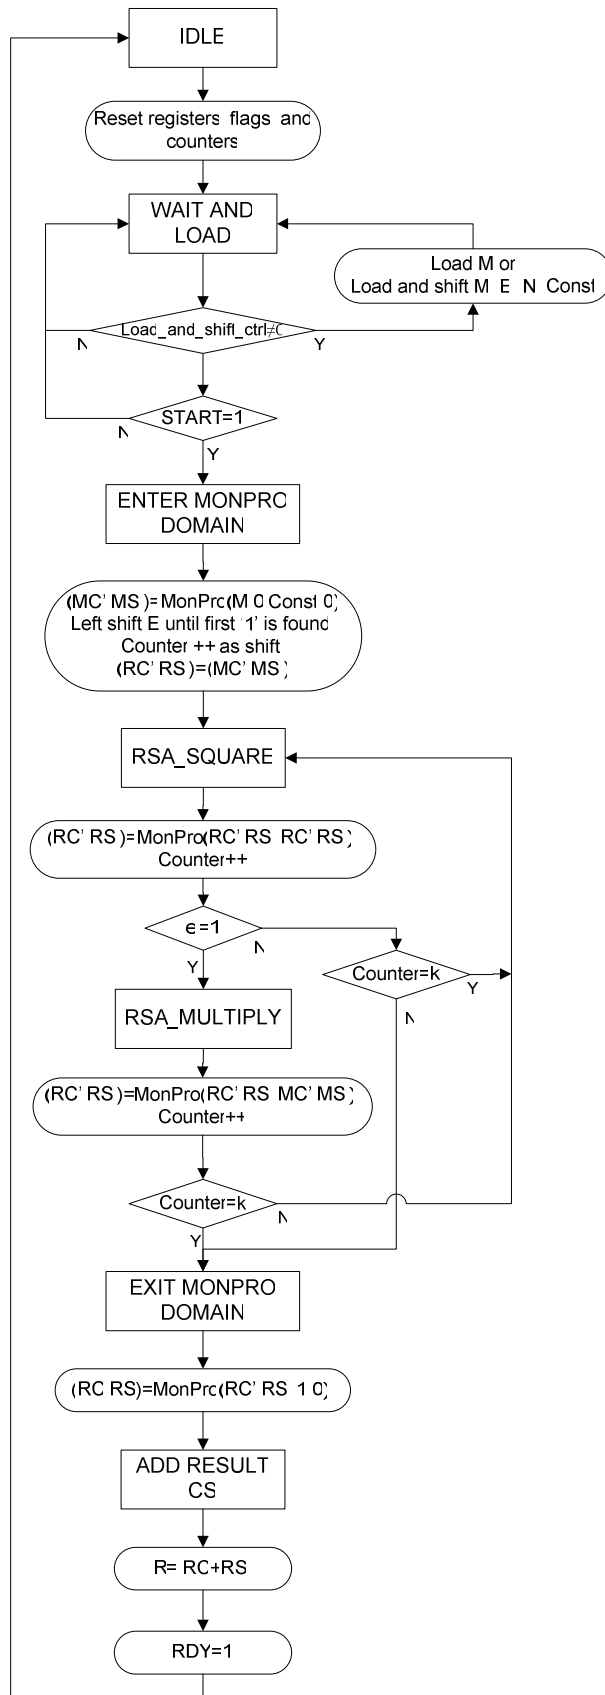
IDLE

Reset registers flags and counters

WAIT AND LOAD

Load M or Load and shift M E N Const

Loac_and_shifl_ctrl≠(

N

Y

START=1

N

Y

ENTER MONPRO DOMAIN

(MC' MS )=MonPrc(M 0 Const 0) Left shift E until first '1' is found Counter ++ as shift (RC' RS )=(MC' MS )

RSA_SQUARE

(RC' RS )=MonPrc(RC' RS RC' RS ) Counter++

e =1

N

Y

Counter=k

Y

N

RSA_MULTIPLY

(RC' RS )=MonPrc(RC' RS MC' MS ) Counter++

Counter=k

N

Y

EXIT MONPRO DOMAIN

(RC RS)=MonPrc(RC' RS 1 0)

ADD RESULT CS

R= RC+RS

RDY=1